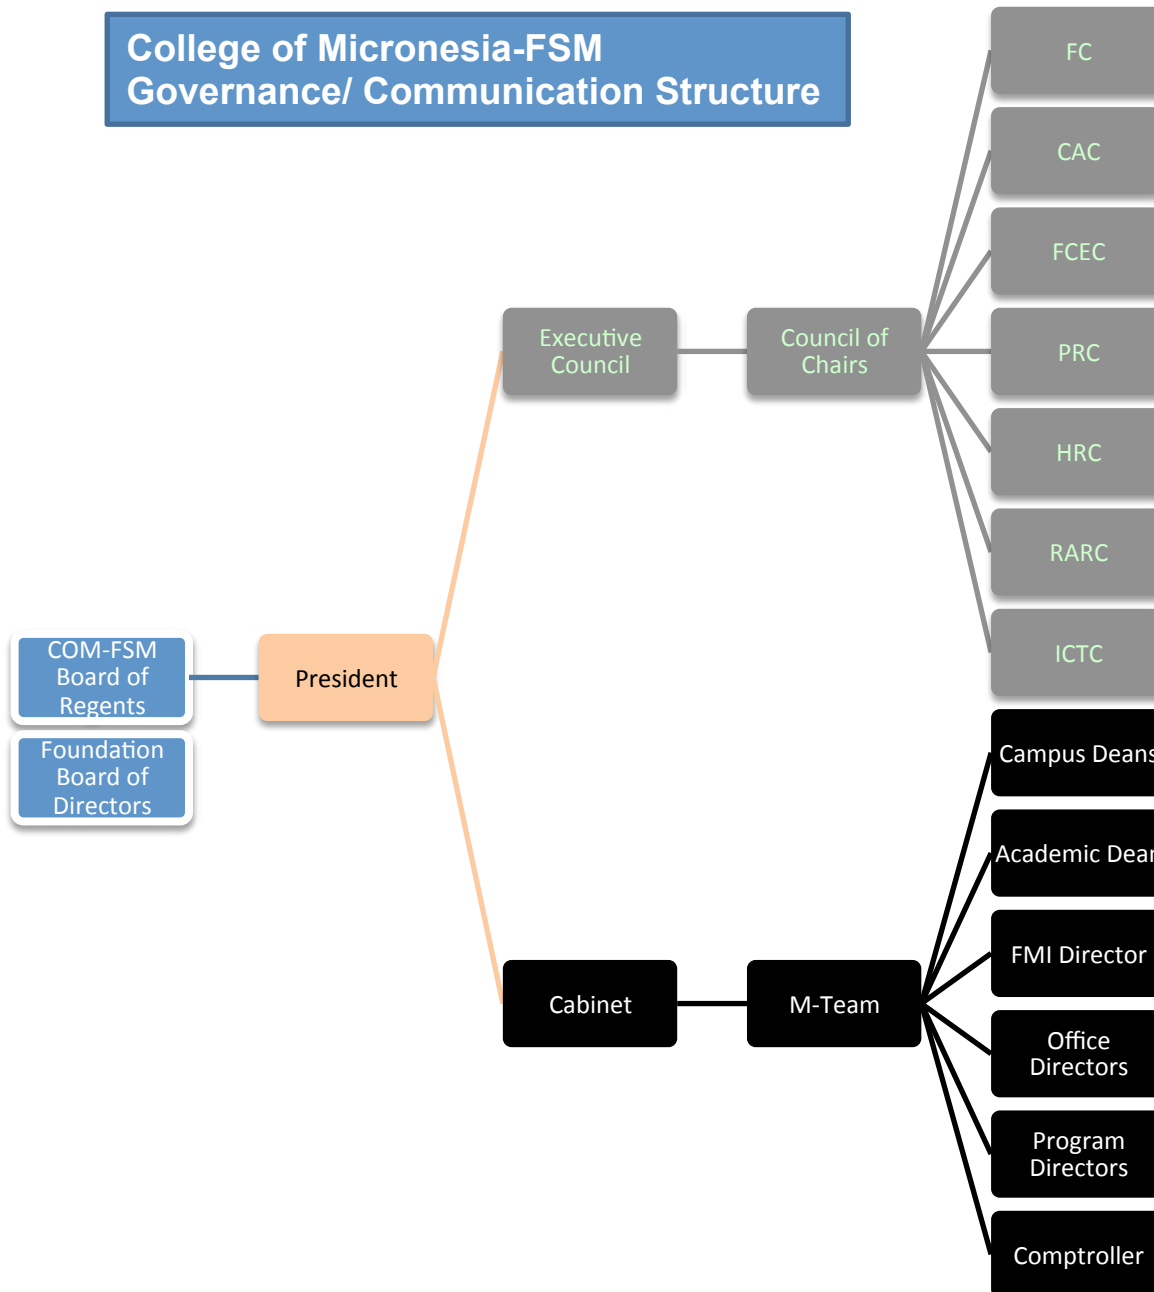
College of Micronesia-FSM
Governance/ Communication Structure

COM-FSM Board of Regents

Foundation Board of Directors

President

Executive Council

Council of Chairs

FC

CAC

FCEC

PRC

HRC

RARC

ICTC

Cabinet

M-Team

Campus Deans

Academic Dea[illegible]

FMI Director

Office Directors

Program Directors

Comptroller